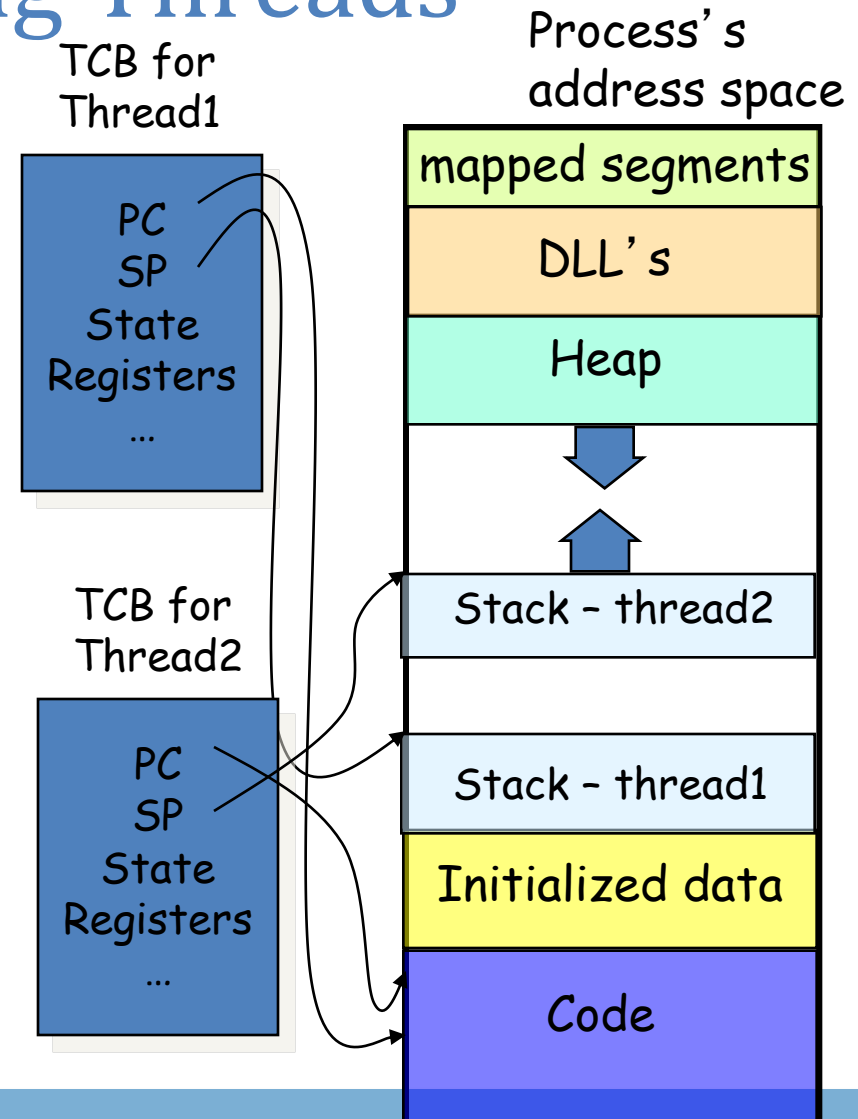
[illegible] Threads

TCB for Thread1

PC
SP
State
Registers
...

TCB for Thread2

PC
SP
State
Registers
...

Process's address space

mapped segments

DLL's

Heap

Stack – thread2

Stack – thread1

Initialized data

Code